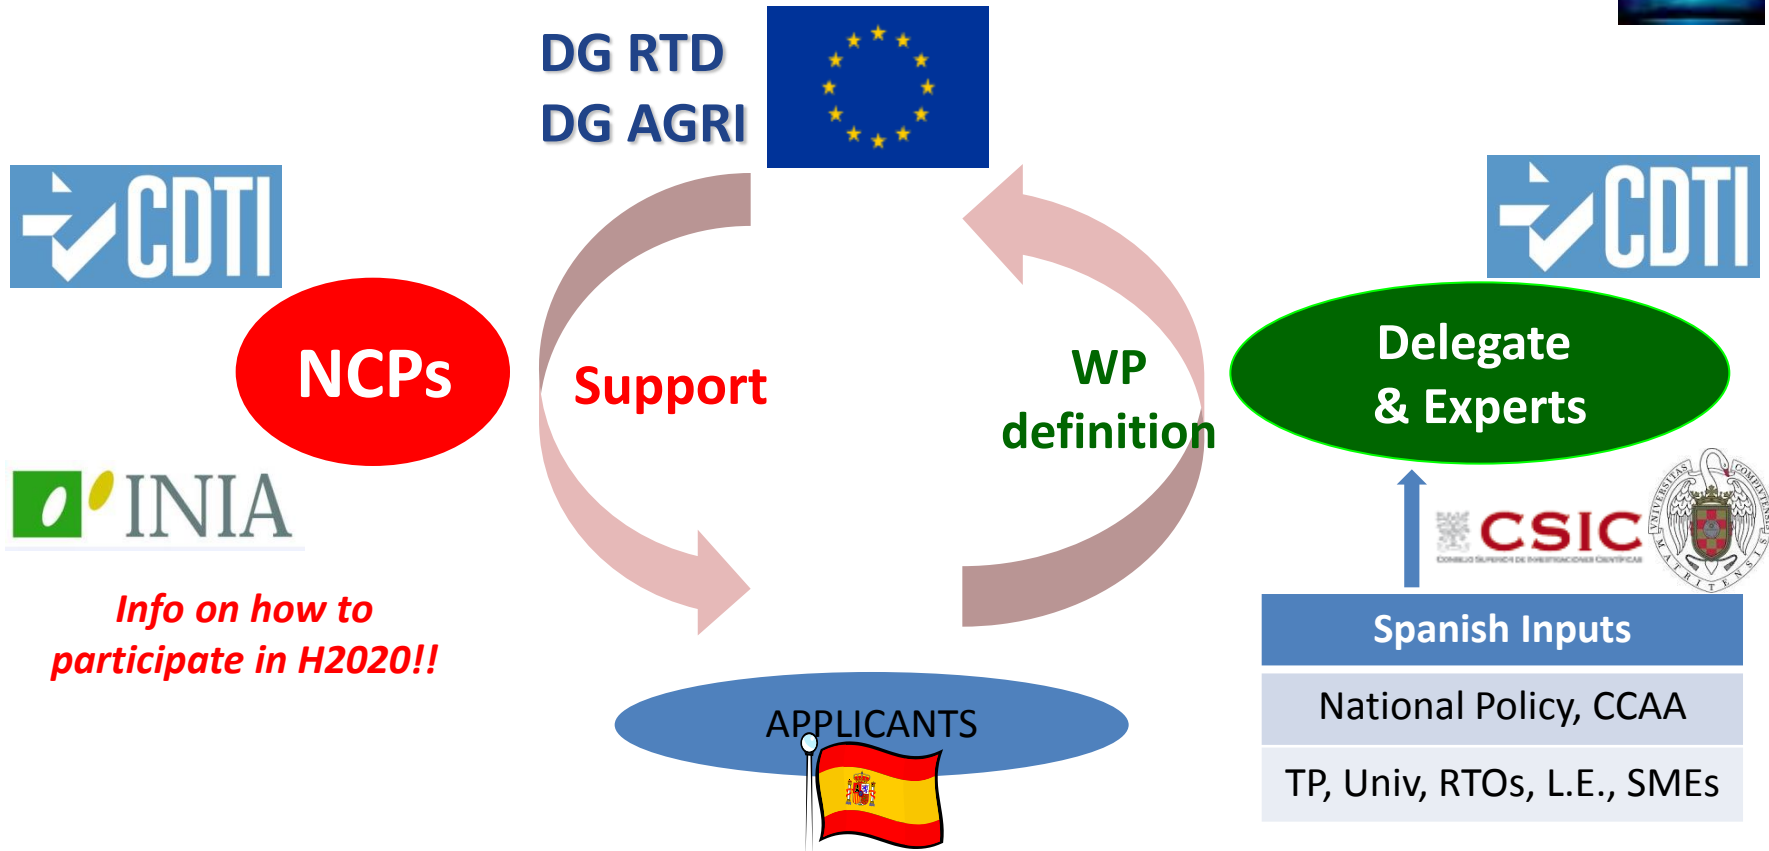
DG RTD
DG AGRI

CDTI

NCPs

INIA

Info on how to participate in H2020!!

Support

WP definition

CDTI

Delegate & Experts

CSIC
CONSEJO SUPERIOR DE INVESTIGACIONES CIENTÍFICAS

UNIVERSITAS COMPLUTENSIS MATRITENSIS

Spanish Inputs

National Policy, CCAA

TP, Univ, RTOs, L.E., SMEs

APPLICANTS